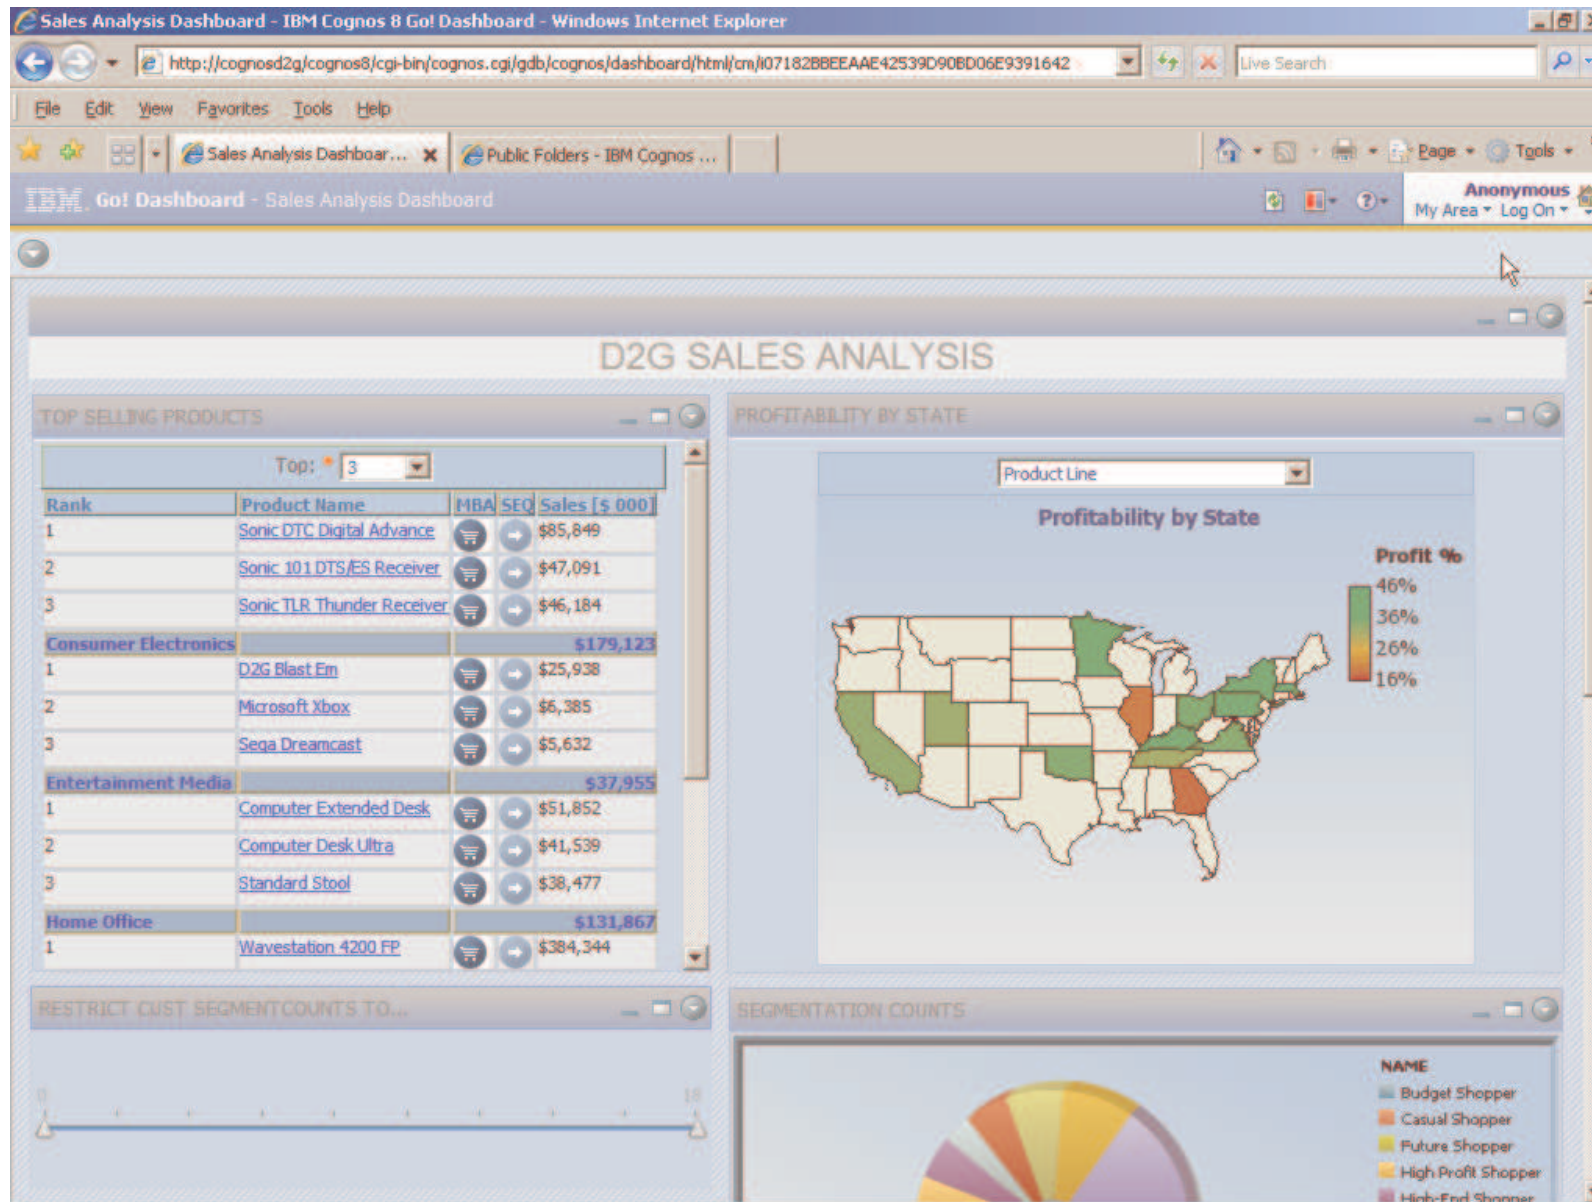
Sales Analysis Dashboard - IBM Cognos 8 Go! Dashboard - Windows Internet Explorer

http://cognosd2g/cognos8/cgi-bin/cognos.cgi/gdb/cognos/dashboard/html/cm/i07182BBEEAAE42539D90BD06E9391642

Live Search

File Edit View Favorites Tools Help

Sales Analysis Dashboar... Public Folders - IBM Cognos ...

Page Tools

IBM Go! Dashboard - Sales Analysis Dashboard

Anonymous
My Area Log On

D2G SALES ANALYSIS

TOP SELLING PRODUCTS

Top: 3

| Rank | Product Name | MBA | SEQ | Sales [$ 000] |
|---|---|---|---|---|
| 1 | Sonic DTC Digital Advance | | | $85,849 |
| 2 | Sonic 101 DTS/ES Receiver | | | $47,091 |
| 3 | Sonic TLR Thunder Receiver | | | $46,184 |
| Consumer Electronics | | | | $179,123 |
| 1 | D2G Blast Em | | | $25,938 |
| 2 | Microsoft Xbox | | | $6,385 |
| 3 | Sega Dreamcast | | | $5,632 |
| Entertainment Media | | | | $37,955 |
| 1 | Computer Extended Desk | | | $51,852 |
| 2 | Computer Desk Ultra | | | $41,539 |
| 3 | Standard Stool | | | $38,477 |
| Home Office | | | | $131,867 |
| 1 | Wavestation 4200 FP | | | $384,344 |

PROFITABILITY BY STATE

Product Line

Profitability by State

Profit %
46%
36%
26%
16%

RESTRICT CUST SEGMENTCOUNTS TO...

0
10

SEGMENTATION COUNTS

NAME
Budget Shopper
Casual Shopper
Future Shopper
High Profit Shopper
High-End Shopper